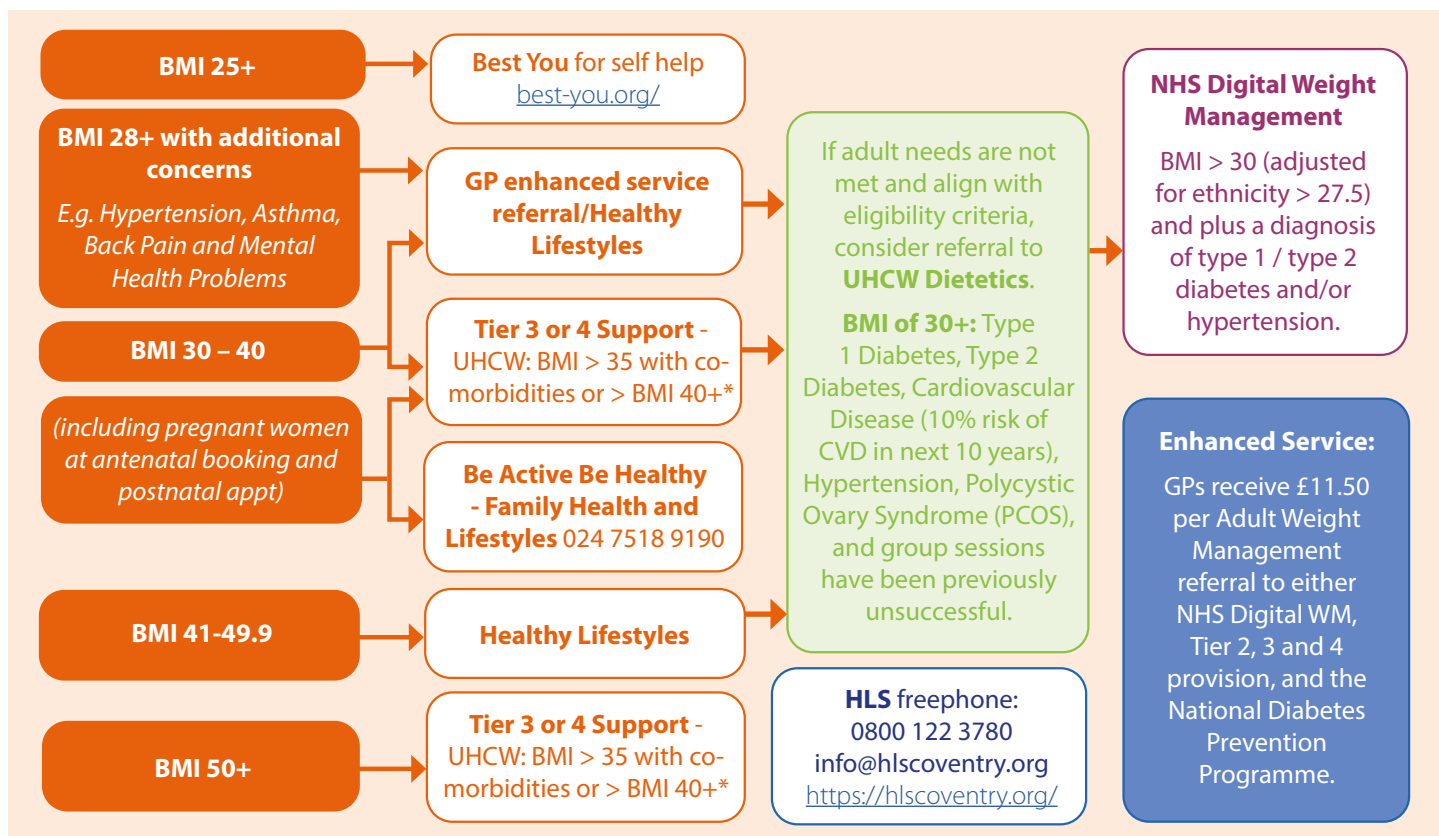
BMI 25+

Best You for self help
best-you.org/

BMI 28+ with additional concerns
E.g. Hypertension, Asthma, Back Pain and Mental Health Problems

GP enhanced service referral/Healthy Lifestyles

BMI 30 – 40

(including pregnant women at antenatal booking and postnatal appt)

Tier 3 or 4 Support - UHCW: BMI > 35 with co-morbidities or > BMI 40+*

Be Active Be Healthy - Family Health and Lifestyles 024 7518 9190

BMI 41-49.9

Healthy Lifestyles

BMI 50+

Tier 3 or 4 Support - UHCW: BMI > 35 with co-morbidities or > BMI 40+*

If adult needs are not met and align with eligibility criteria, consider referral to UHCW Dietetics.

BMI of 30+: Type 1 Diabetes, Type 2 Diabetes, Cardiovascular Disease (10% risk of CVD in next 10 years), Hypertension, Polycystic Ovary Syndrome (PCOS), and group sessions have been previously unsuccessful.

HLS freephone:
0800 122 3780
info@hlscoventry.org
https://hlscoventry.org/

NHS Digital Weight Management

BMI > 30 (adjusted for ethnicity > 27.5) and plus a diagnosis of type 1 / type 2 diabetes and/or hypertension.

Enhanced Service:

GPs receive £11.50 per Adult Weight Management referral to either NHS Digital WM, Tier 2, 3 and 4 provision, and the National Diabetes Prevention Programme.